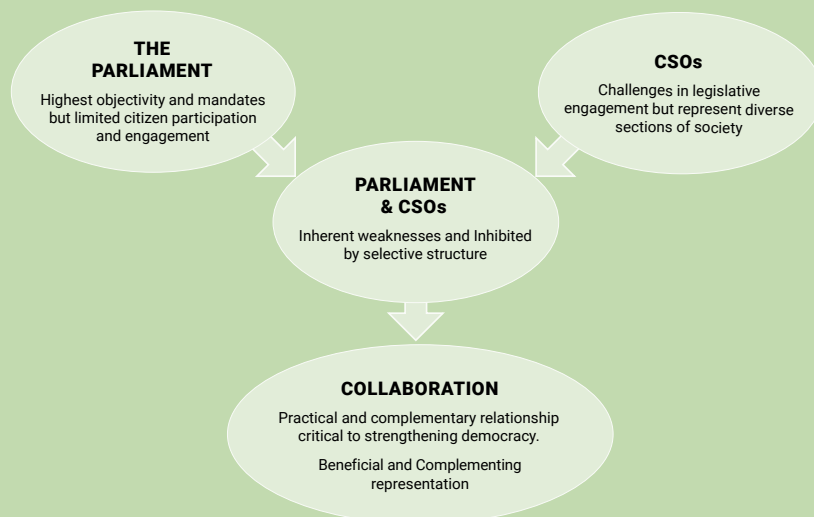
THE PARLIAMENT

Highest objectivity and mandates but limited citizen participation and engagement

CSOs

Challenges in legislative engagement but represent diverse sections of society

PARLIAMENT & CSOs

Inherent weaknesses and Inhibited by selective structure

COLLABORATION

Practical and complementary relationship critical to strengthening democracy.

Beneficial and Complementing representation